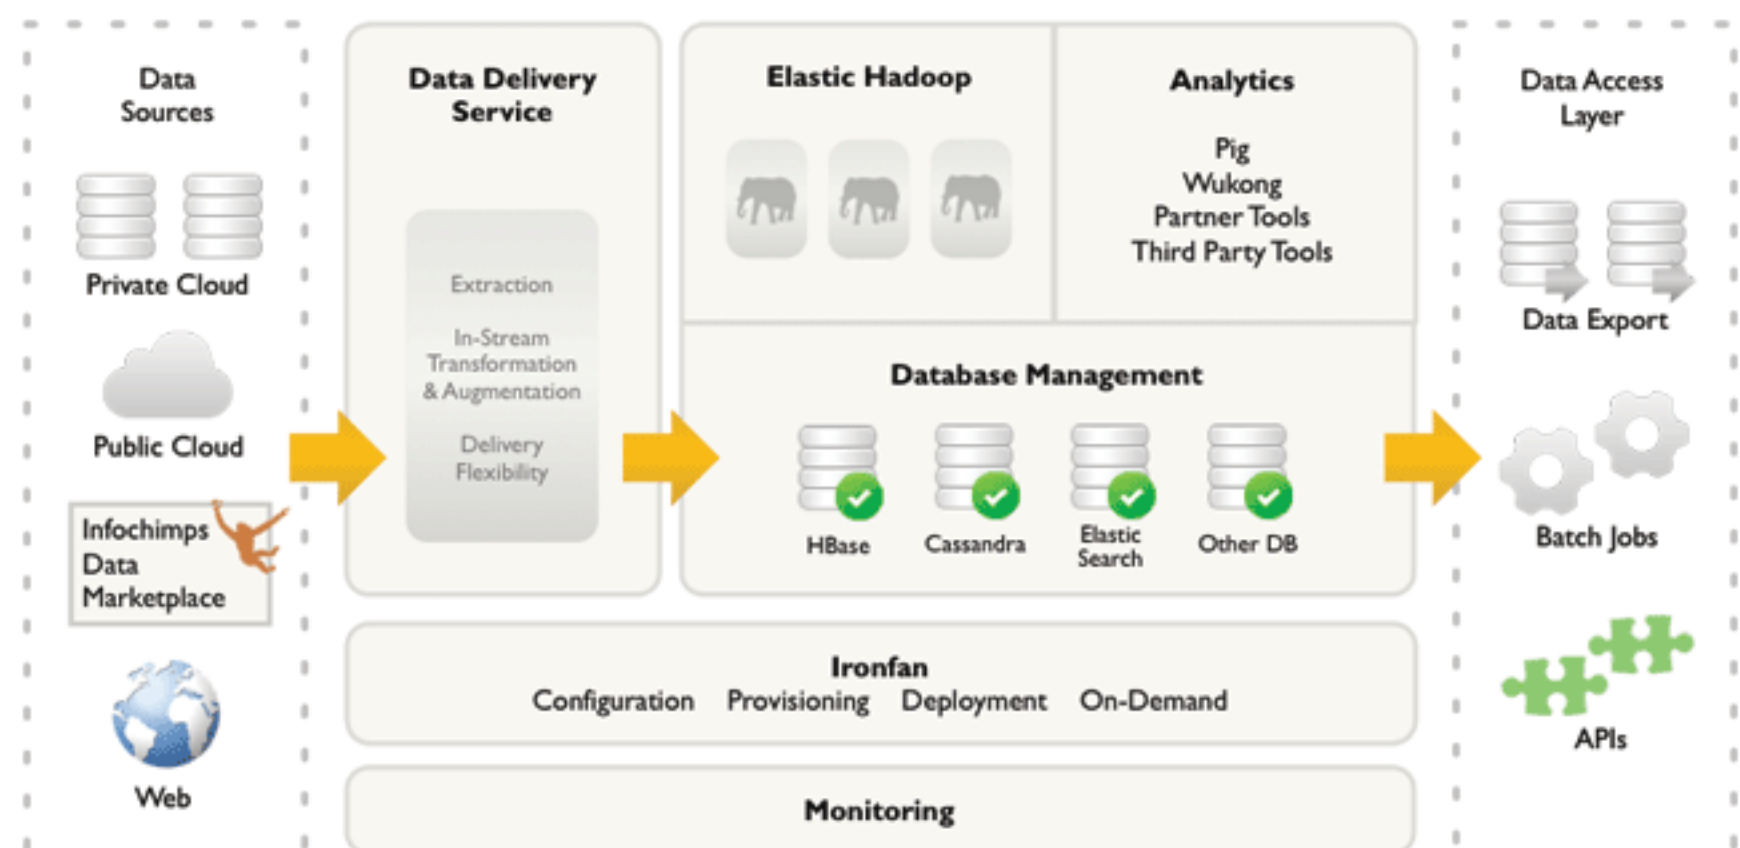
Data Sources

Private Cloud

Public Cloud

Infochimps Data Marketplace

Web

Data Delivery Service

Extraction

In-Stream Transformation & Augmentation

Delivery Flexibility

Elastic Hadoop

Analytics

Pig
Wukong
Partner Tools
Third Party Tools

Database Management

HBase

Cassandra

Elastic Search

Other DB

Ironfan

Configuration Provisioning Deployment On-Demand

Monitoring

Data Access Layer

Data Export

Batch Jobs

APIs